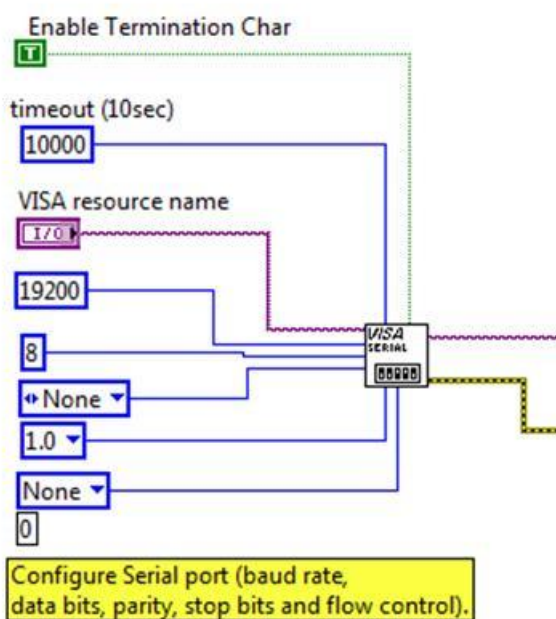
Enable Termination Char

T

timeout (10sec)

10000

VISA resource name

I/O

19200

8

None

1.0

None

0

VISA SERIAL

Configure Serial port (baud rate, data bits, parity, stop bits and flow control).